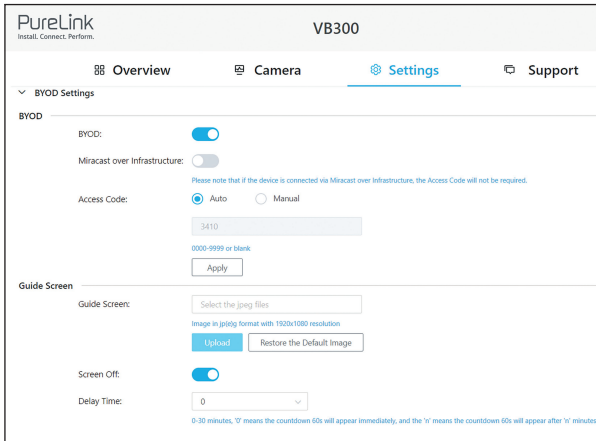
PureLink
Install. Connect. Perform.

VB300

Overview Camera Settings Support

BYOD Settings

BYOD

BYOD:

Miracast over Infrastructure:

Please note that if the device is connected via Miracast over Infrastructure, the Access Code will not be required.

Access Code: Auto Manual

3410

0000-9999 or blank

Apply

Guide Screen

Guide Screen: Select the jpeg files

Image in jp(e)g format with 1920x1080 resolution

Upload Restore the Default Image

Screen Off:

Delay Time: 0

0-30 minutes, '0' means the countdown 60s will appear immediately, and the 'n' means the countdown 60s will appear after 'n' minutes